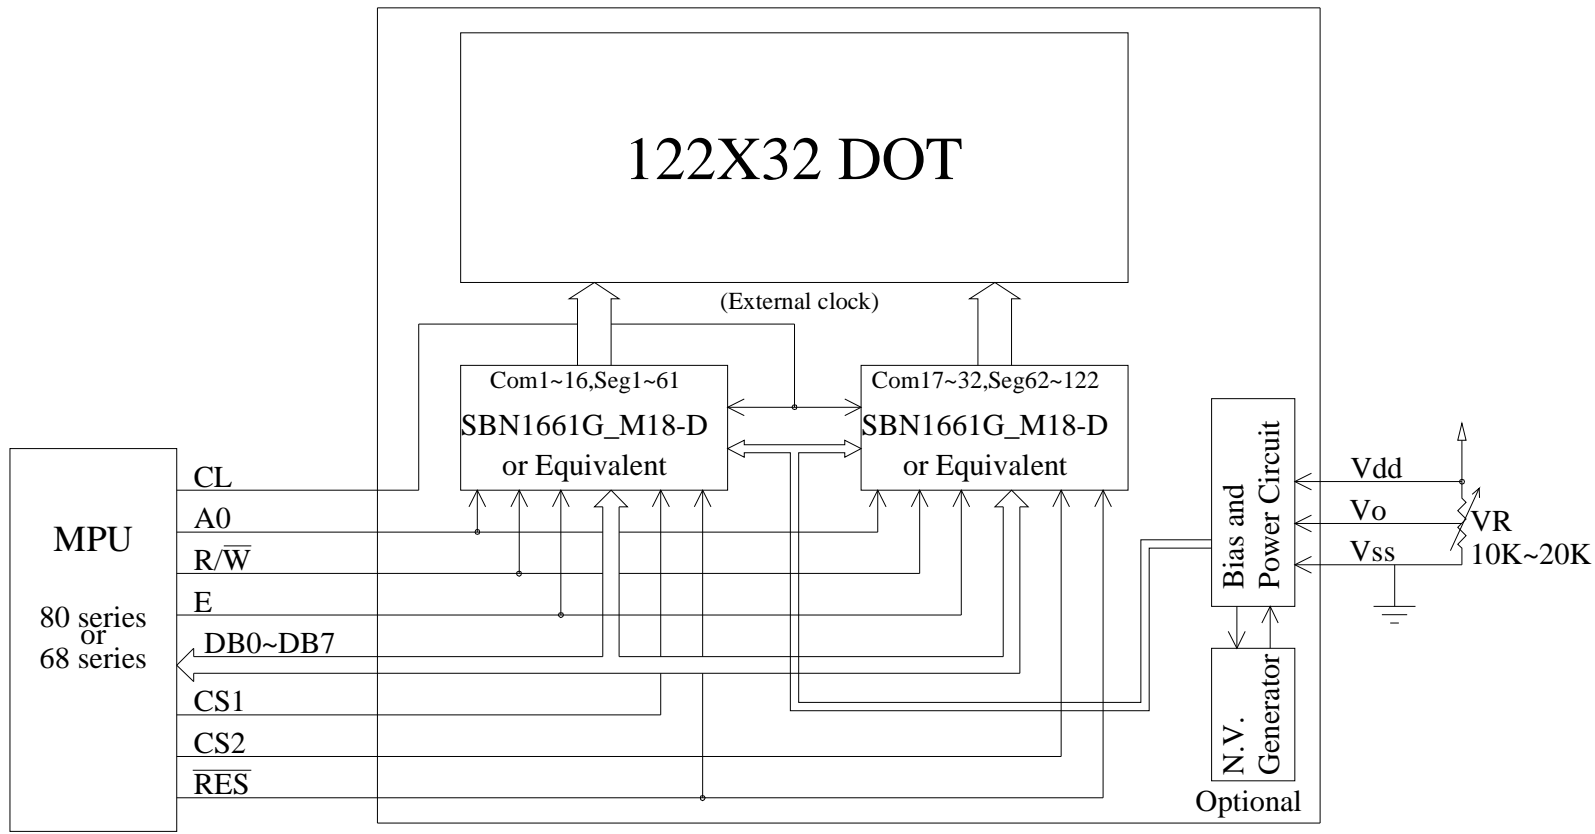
122X32 DOT

(External clock)

Com1~16,Seg1~61
SBN1661G_M18-D
or Equivalent

Com17~32,Seg62~122
SBN1661G_M18-D
or Equivalent

MPU

80 series
or
68 series

CL
A0
R/$\overline{W}$
E
DB0~DB7
CS1
CS2
$\overline{RES}$

Bias and Power Circuit

N.V. Generator

Optional

Vdd
Vo
Vss
VR
10K~20K